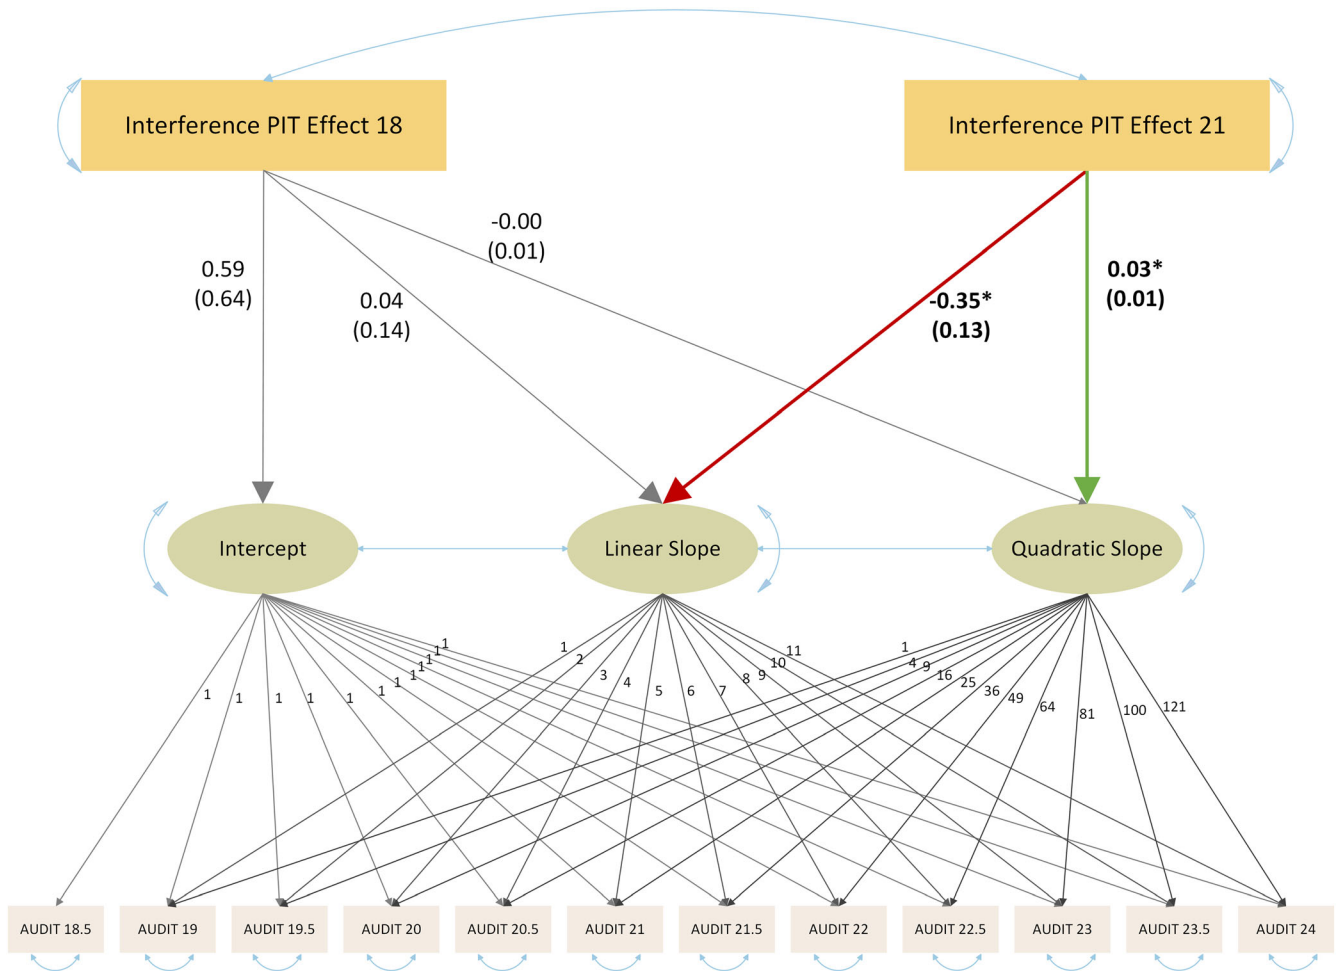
Interference PIT Effect 18

Interference PIT Effect 21

0.59
(0.64)

0.04
(0.14)

-0.00
(0.01)

-0.35*
(0.13)

0.03*
(0.01)

Intercept

Linear Slope

Quadratic Slope

1 1 1 1 1 1 1 1 1 1 1 1

1 2 3 4 5 6 7 8 9 10 11

1 4 9 16 25 36 49 64 81 100 121

AUDIT 18.5

AUDIT 19

AUDIT 19.5

AUDIT 20

AUDIT 20.5

AUDIT 21

AUDIT 21.5

AUDIT 22

AUDIT 22.5

AUDIT 23

AUDIT 23.5

AUDIT 24